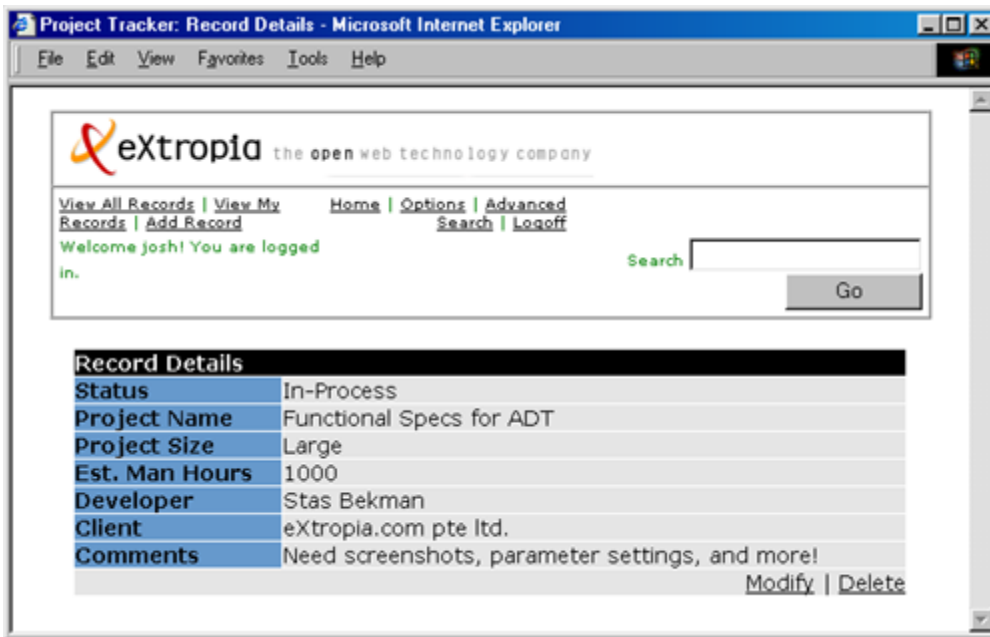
Project Tracker: Record Details - Microsoft Internet Explorer

File Edit View Favorites Tools Help

eXtropia the open web technology company

View All Records | View My Records | Add Record
Welcome josh! You are logged in.

Home | Options | Advanced Search | Logoff

Search

Go

| Record Details | |
|---|---|
| Status | In-Process |
| Project Name | Functional Specs for ADT |
| Project Size | Large |
| Est. Man Hours | 1000 |
| Developer | Stas Bekman |
| Client | eXtropia.com pte ltd. |
| Comments | Need screenshots, parameter settings, and more! |

Modify | Delete